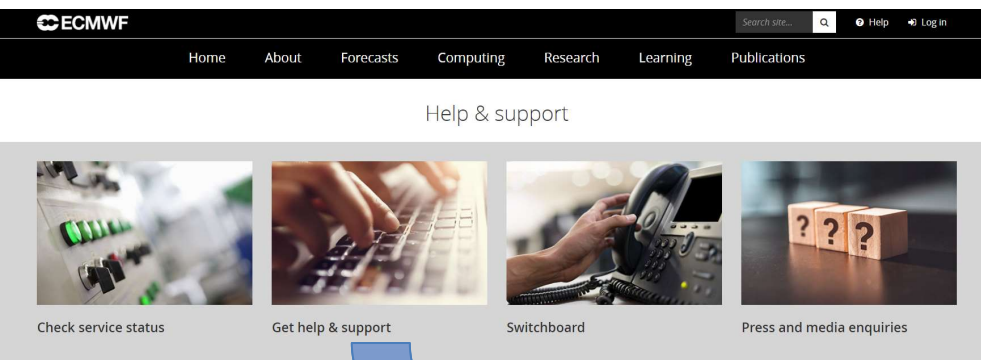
ECMWF

Search site...

Help

Log in

Home About Forecasts Computing Research Learning Publications

Help & support

???

Check service status

Get help & support

Switchboard

Press and media enquiries